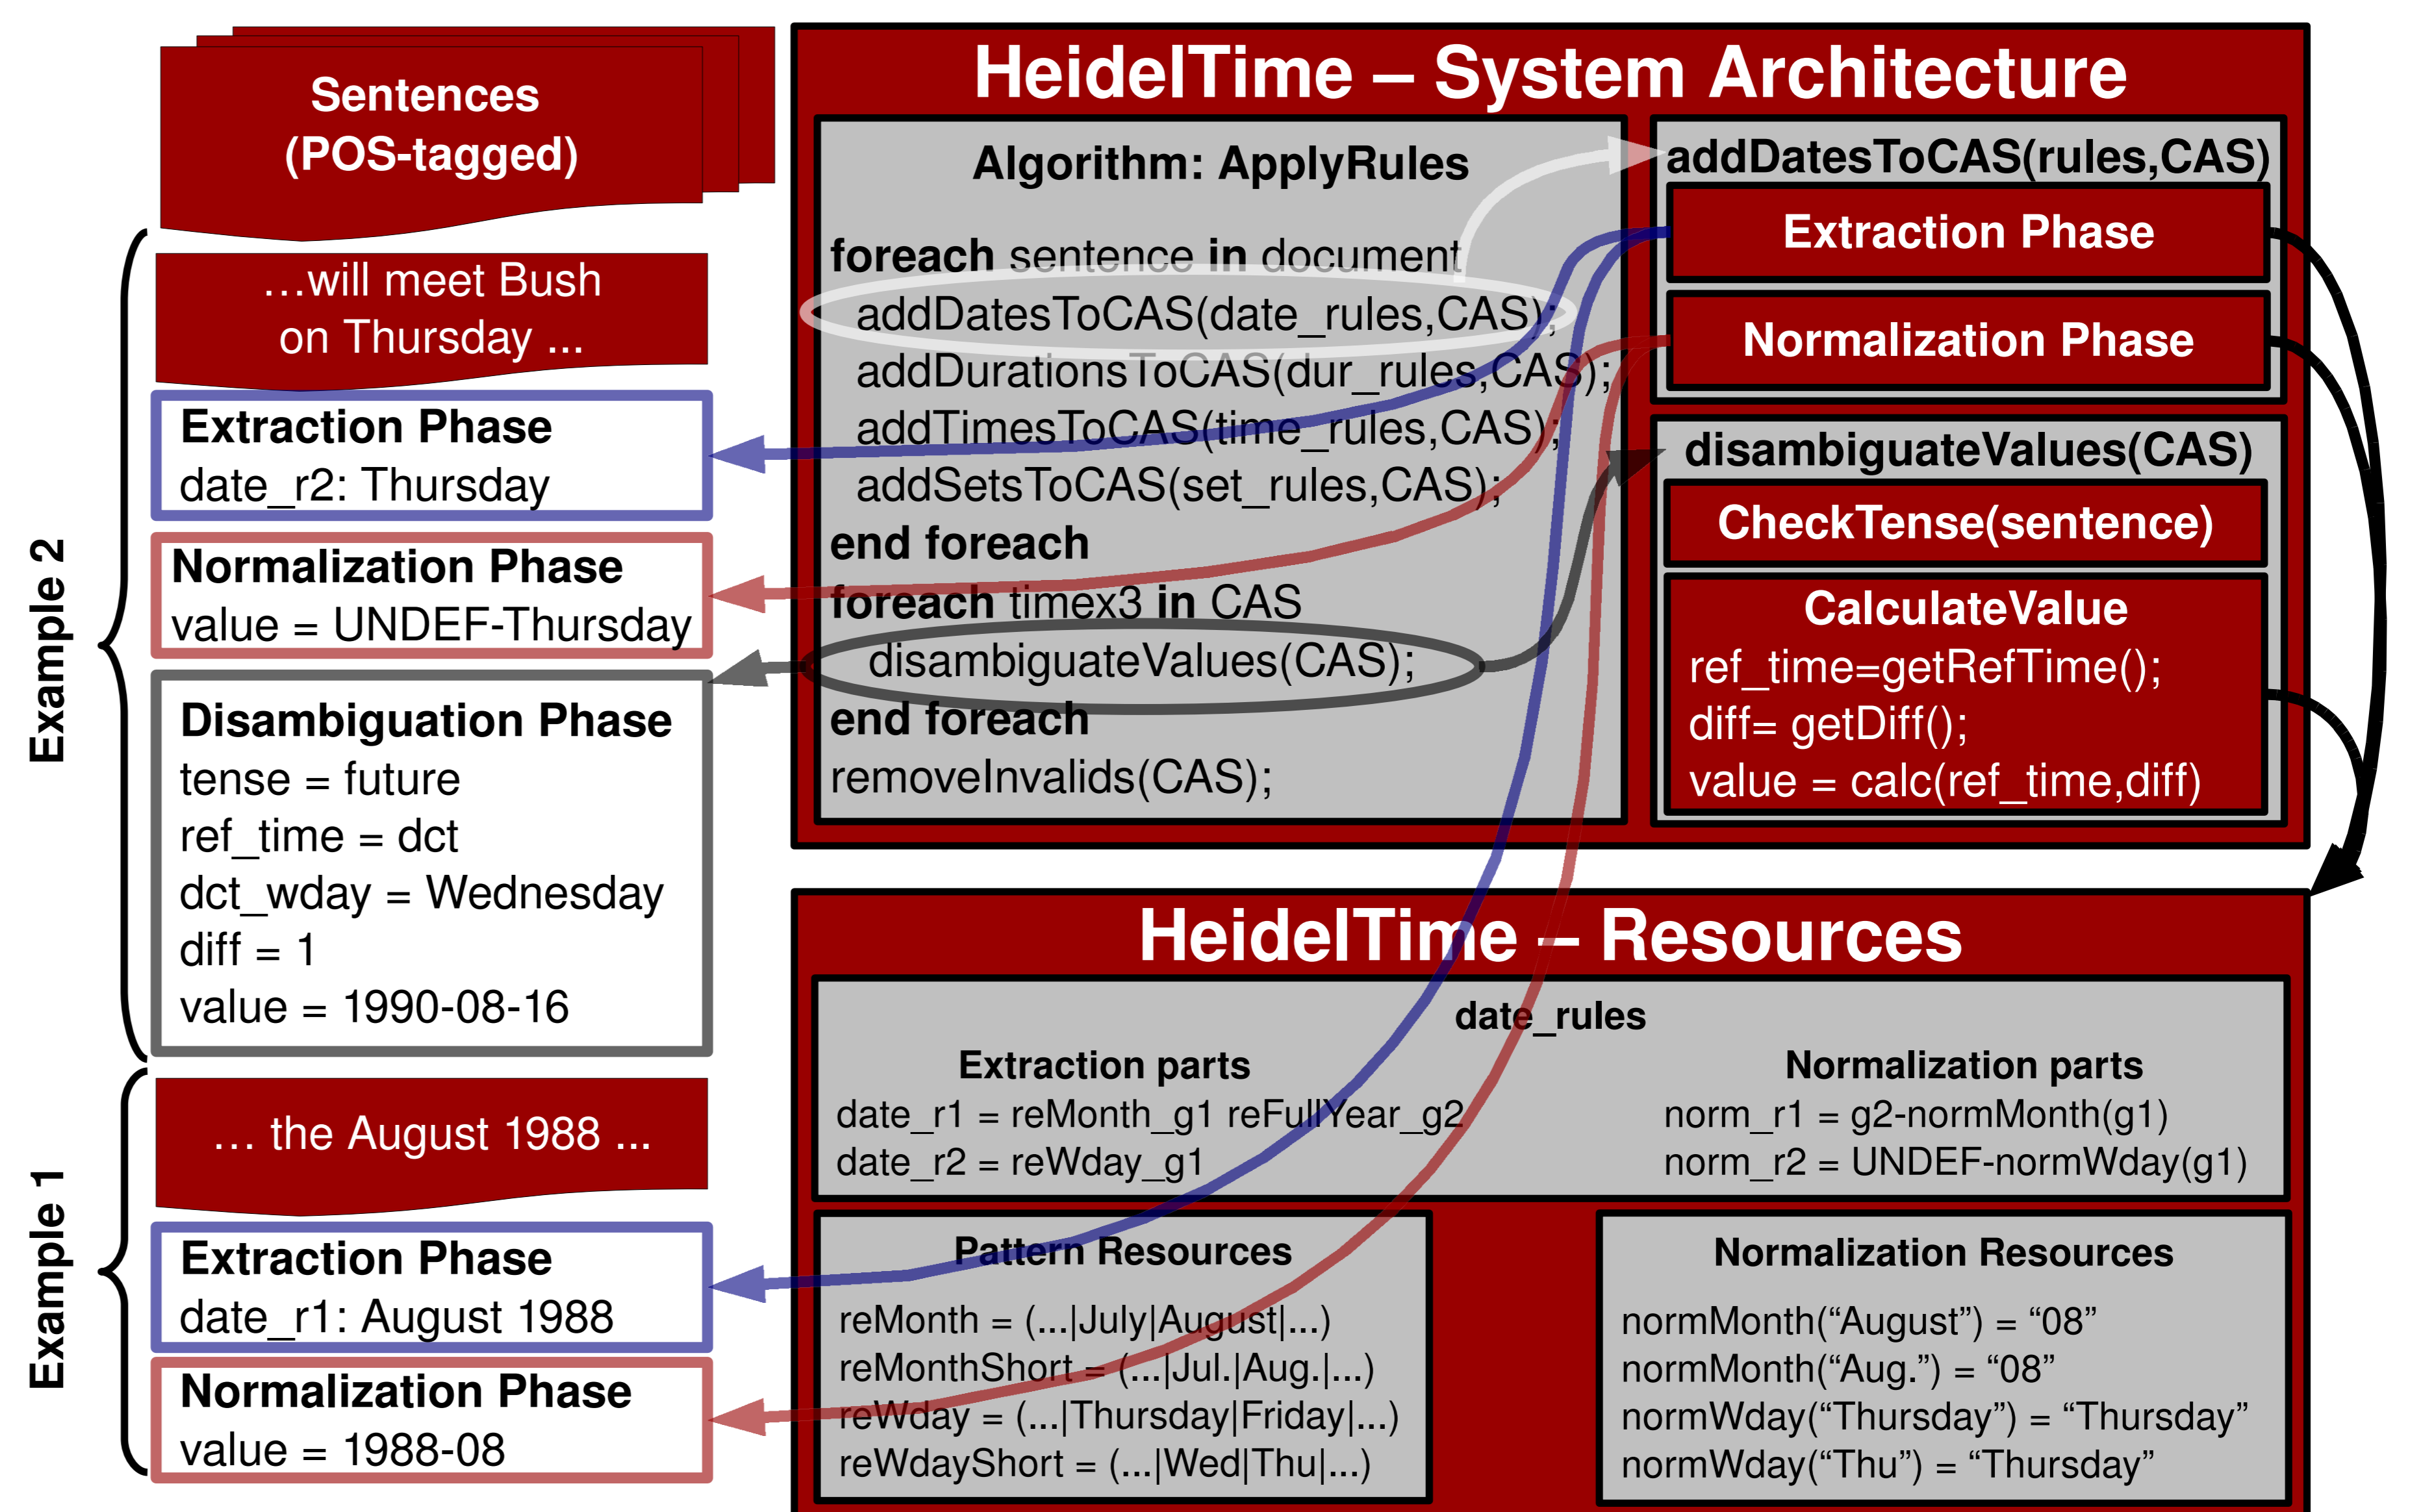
Sentences (POS-tagged)

Example 2

...will meet Bush on Thursday ...

Extraction Phase
date_r2: Thursday

Normalization Phase
value = UNDEF-Thursday

Disambiguation Phase
tense = future
ref_time = dct
dct_wday = Wednesday
diff = 1
value = 1990-08-16

Example 1

... the August 1988 ...

Extraction Phase
date_r1: August 1988

Normalization Phase
value = 1988-08

HeidelTime – System Architecture

Algorithm: ApplyRules

**foreach** sentence **in** document
addDatesToCAS(date_rules,CAS);
addDurationsToCAS(dur_rules,CAS);
addTimesToCAS(time_rules,CAS);
addSetsToCAS(set_rules,CAS);
**end foreach**
**foreach** timex3 **in** CAS
disambiguateValues(CAS);
**end foreach**
removeInvalids(CAS);

addDatesToCAS(rules,CAS)
Extraction Phase
Normalization Phase

disambiguateValues(CAS)
CheckTense(sentence)
CalculateValue
ref_time=getRefTime();
diff= getDiff();
value = calc(ref_time,diff)

HeidelTime – Resources

date_rules
Extraction parts
date_r1 = reMonth_g1 reFullYear_g2
date_r2 = reWday_g1
Normalization parts
norm_r1 = g2-normMonth(g1)
norm_r2 = UNDEF-normWday(g1)

Pattern Resources
reMonth = (...|July|August|...)
reMonthShort = (...|Jul.|Aug.|...)
reWday = (...|Thursday|Friday|...)
reWdayShort = (...|Wed|Thu|...)

Normalization Resources
normMonth(“August”) = “08”
normMonth(“Aug.”) = “08”
normWday(“Thursday”) = “Thursday”
normWday(“Thu”) = “Thursday”